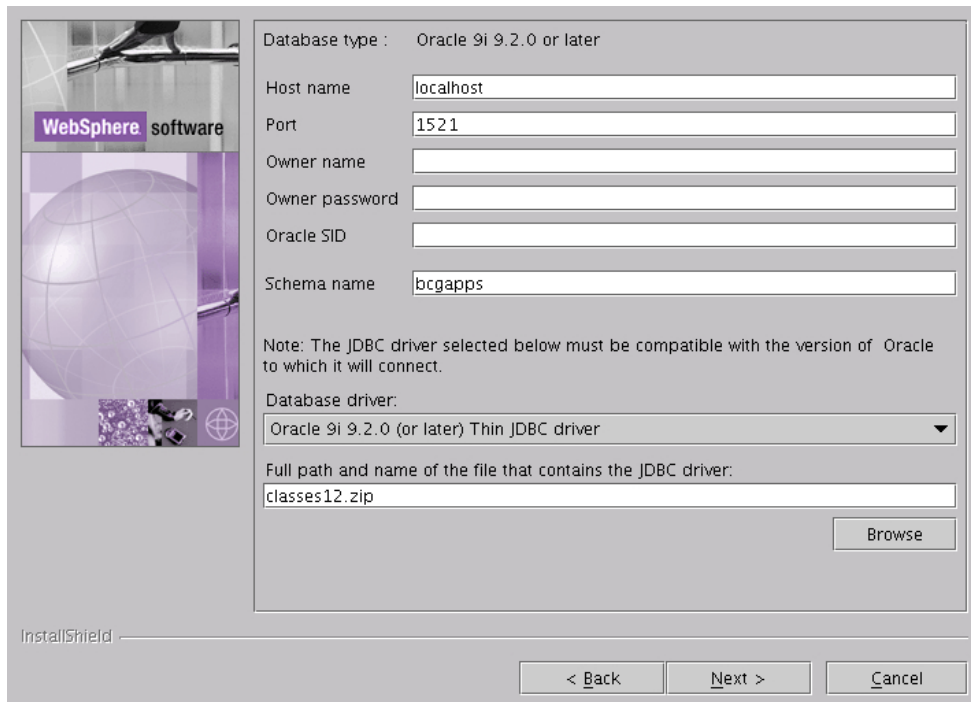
WebSphere. software

Database type : Oracle 9i 9.2.0 or later

Host name localhost

Port 1521

Owner name

Owner password

Oracle SID

Schema name bcgapps

Note: The JDBC driver selected below must be compatible with the version of Oracle to which it will connect.

Database driver:

Oracle 9i 9.2.0 (or later) Thin JDBC driver

Full path and name of the file that contains the JDBC driver:

classes12.zip

Browse

InstallShield

< Back Next > Cancel